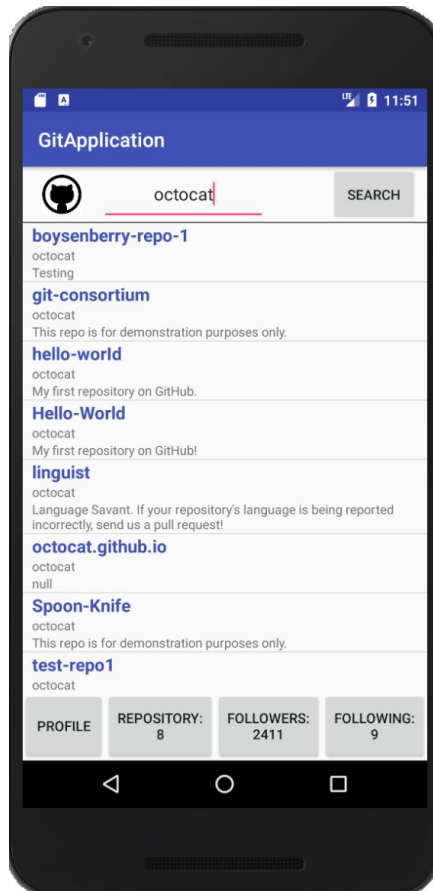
LTE 11:51

GitApplication

octocat

SEARCH

boysenberry-repo-1
octocat
Testing

git-consortium
octocat
This repo is for demonstration purposes only.

hello-world
octocat
My first repository on GitHub.

Hello-World
octocat
My first repository on GitHub!

linguist
octocat
Language Savant. If your repository's language is being reported incorrectly, send us a pull request!

octocat.github.io
octocat
null

Spoon-Knife
octocat
This repo is for demonstration purposes only.

test-repo1
octocat

PROFILE

REPOSITORY: 8

FOLLOWERS: 2411

FOLLOWING: 9